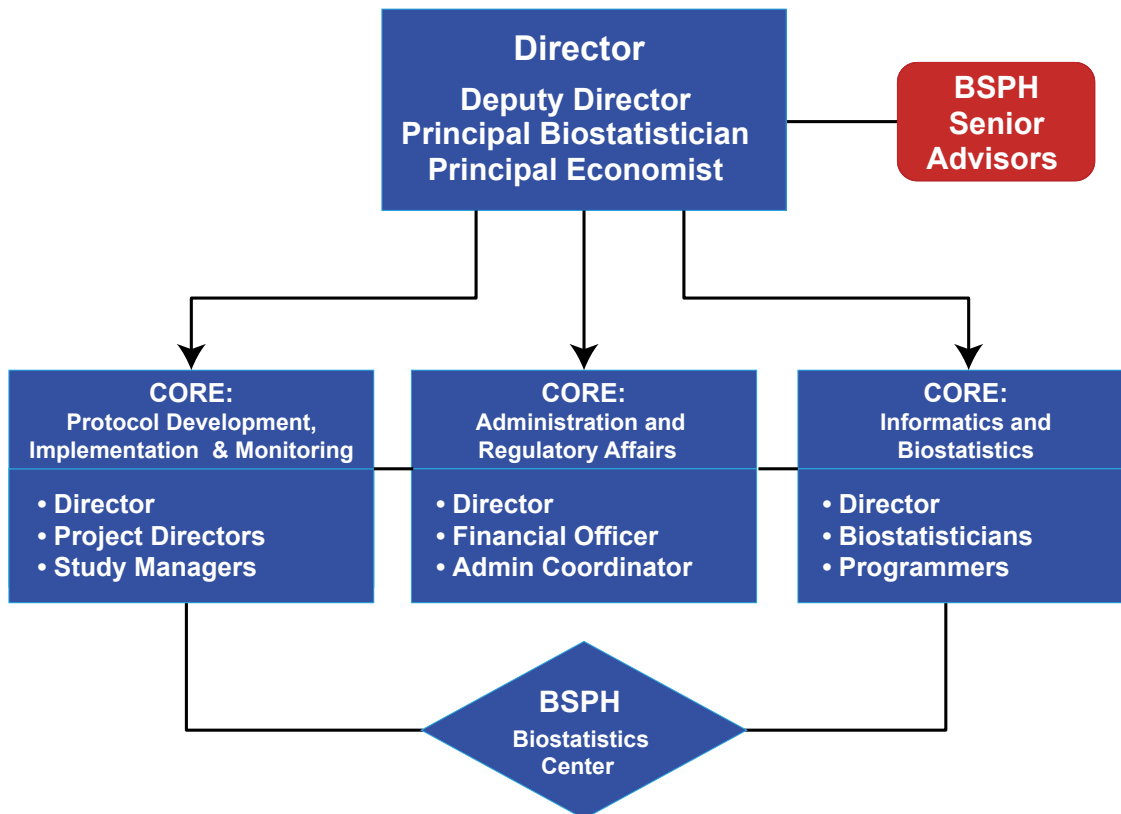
Director
Deputy Director
Principal Biostatistician
Principal Economist

BSPH
Senior
Advisors

CORE:
Protocol Development,
Implementation & Monitoring

• Director
• Project Directors
• Study Managers

CORE:
Administration and
Regulatory Affairs

• Director
• Financial Officer
• Admin Coordinator

CORE:
Informatics and
Biostatistics

• Director
• Biostatisticians
• Programmers

BSPH
Biostatistics
Center